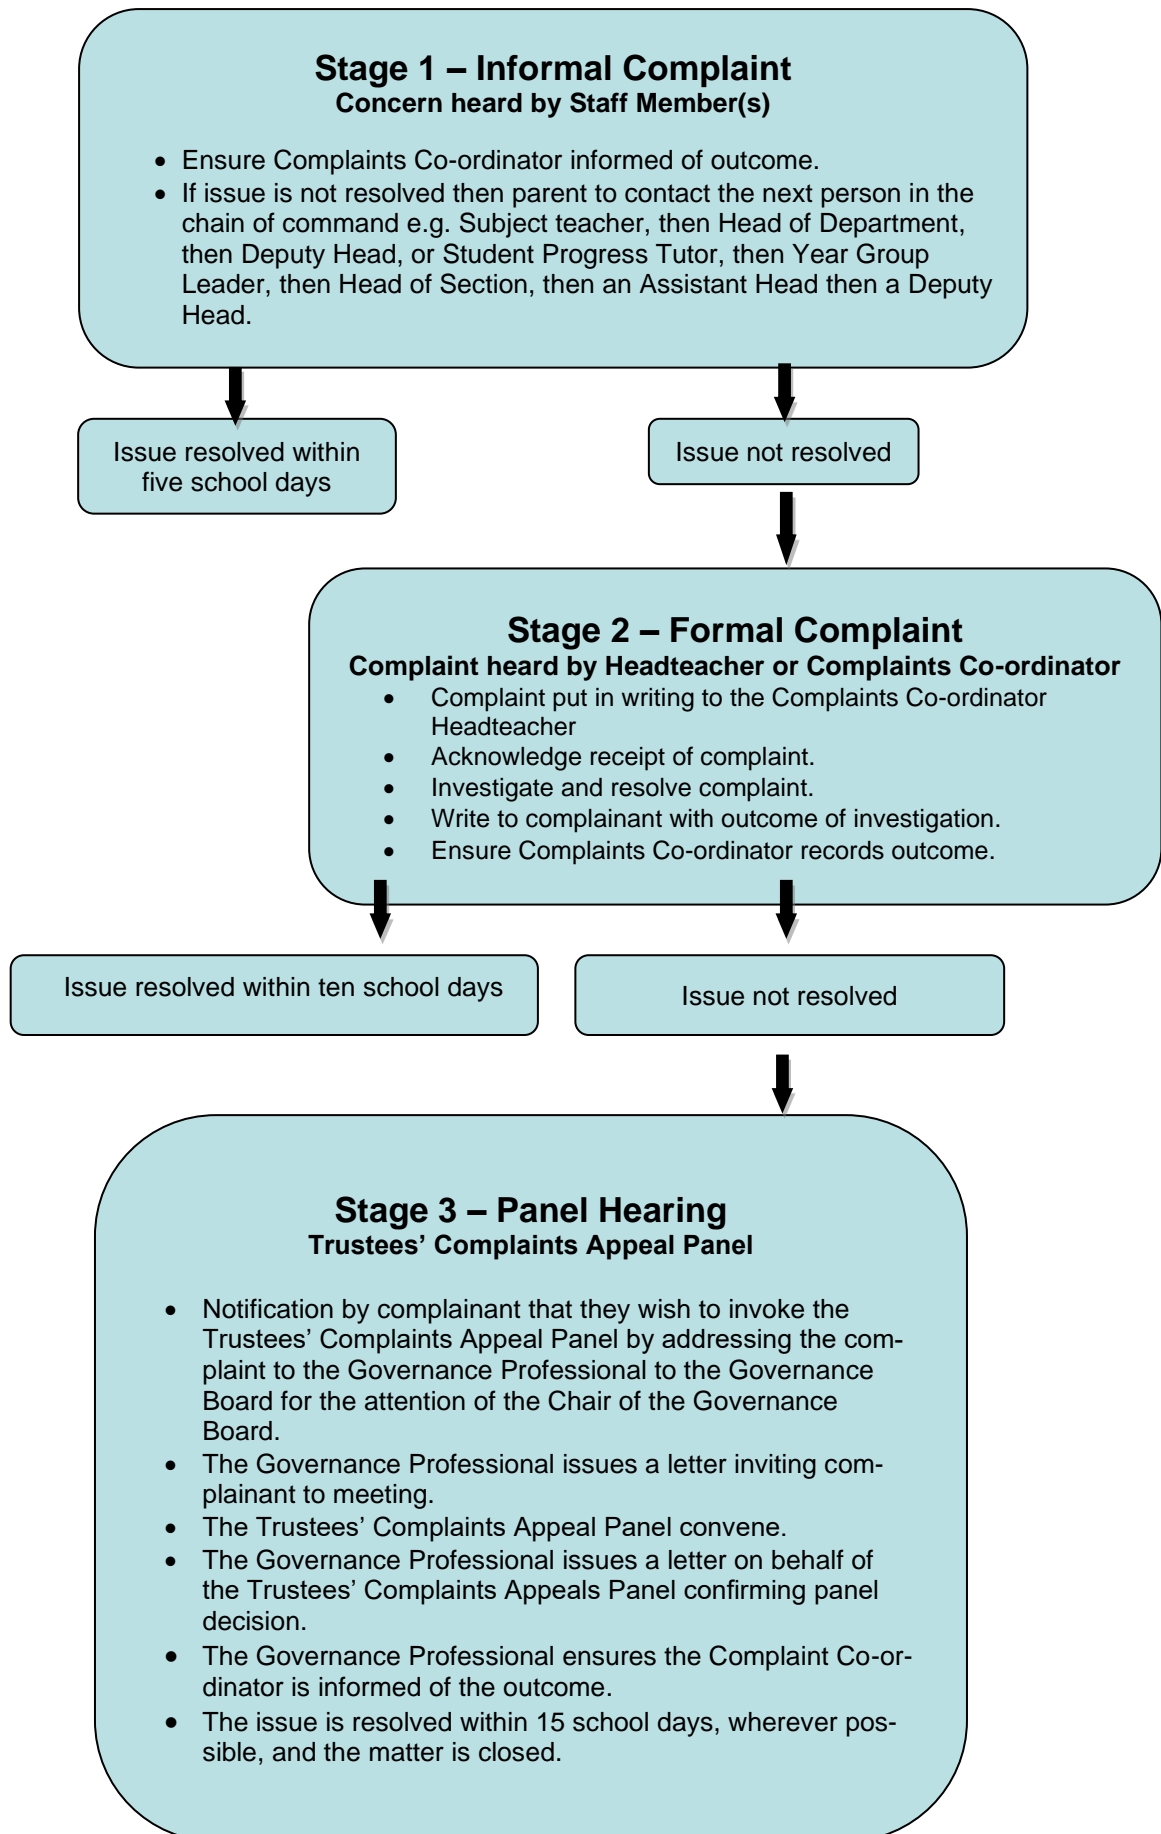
Stage 1 – Informal Complaint
Concern heard by Staff Member(s)

- Ensure Complaints Co-ordinator informed of outcome.
- If issue is not resolved then parent to contact the next person in the chain of command e.g. Subject teacher, then Head of Department, then Deputy Head, or Student Progress Tutor, then Year Group Leader, then Head of Section, then an Assistant Head then a Deputy Head.

Issue resolved within five school days

Issue not resolved

Stage 2 – Formal Complaint
Complaint heard by Headteacher or Complaints Co-ordinator

- Complaint put in writing to the Complaints Co-ordinator Headteacher
- Acknowledge receipt of complaint.
- Investigate and resolve complaint.
- Write to complainant with outcome of investigation.
- Ensure Complaints Co-ordinator records outcome.

Issue resolved within ten school days

Issue not resolved

Stage 3 – Panel Hearing
Trustees' Complaints Appeal Panel

- Notification by complainant that they wish to invoke the Trustees' Complaints Appeal Panel by addressing the complaint to the Governance Professional to the Governance Board for the attention of the Chair of the Governance Board.
- The Governance Professional issues a letter inviting complainant to meeting.
- The Trustees' Complaints Appeal Panel convene.
- The Governance Professional issues a letter on behalf of the Trustees' Complaints Appeals Panel confirming panel decision.
- The Governance Professional ensures the Complaint Co-ordinator is informed of the outcome.
- The issue is resolved within 15 school days, wherever possible, and the matter is closed.